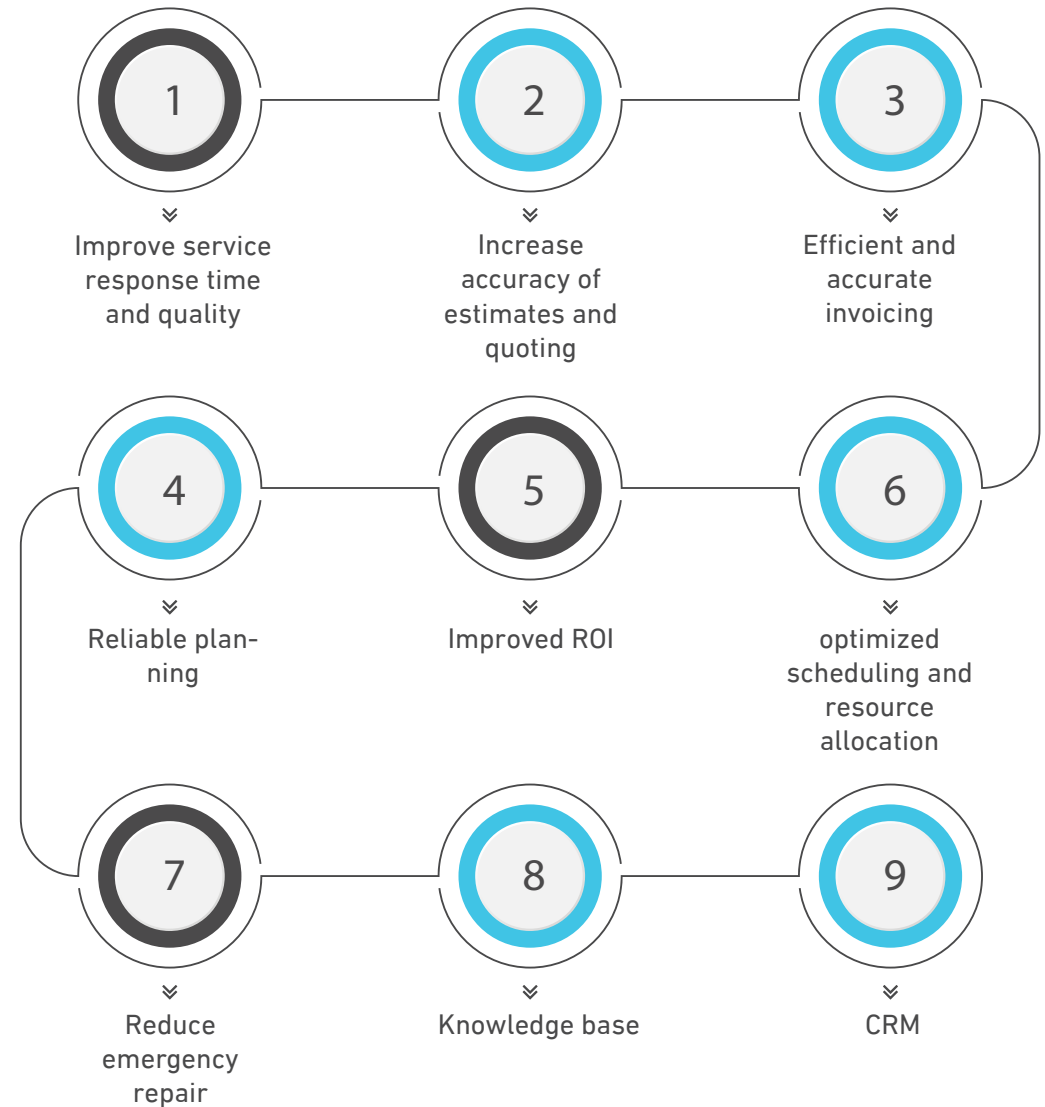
1

Improve service response time and quality

2

Increase accuracy of estimates and quoting

3

Efficient and accurate invoicing

4

Reliable planning

5

Improved ROI

6

optimized scheduling and resource allocation

7

Reduce emergency repair

8

Knowledge base

9

CRM